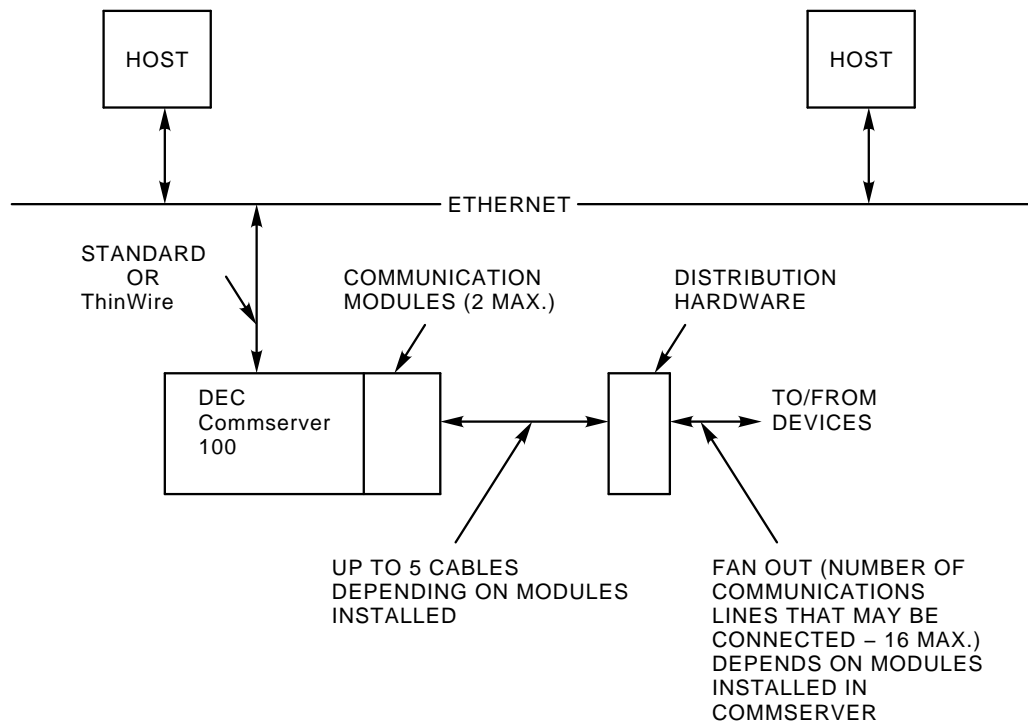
HOST

HOST

ETHERNET

STANDARD OR ThinWire

COMMUNICATION MODULES (2 MAX.)

DISTRIBUTION HARDWARE

DEC Commserver 100

TO/FROM DEVICES

UP TO 5 CABLES DEPENDING ON MODULES INSTALLED

FAN OUT (NUMBER OF COMMUNICATIONS LINES THAT MAY BE CONNECTED – 16 MAX.) DEPENDS ON MODULES INSTALLED IN COMMSERVER